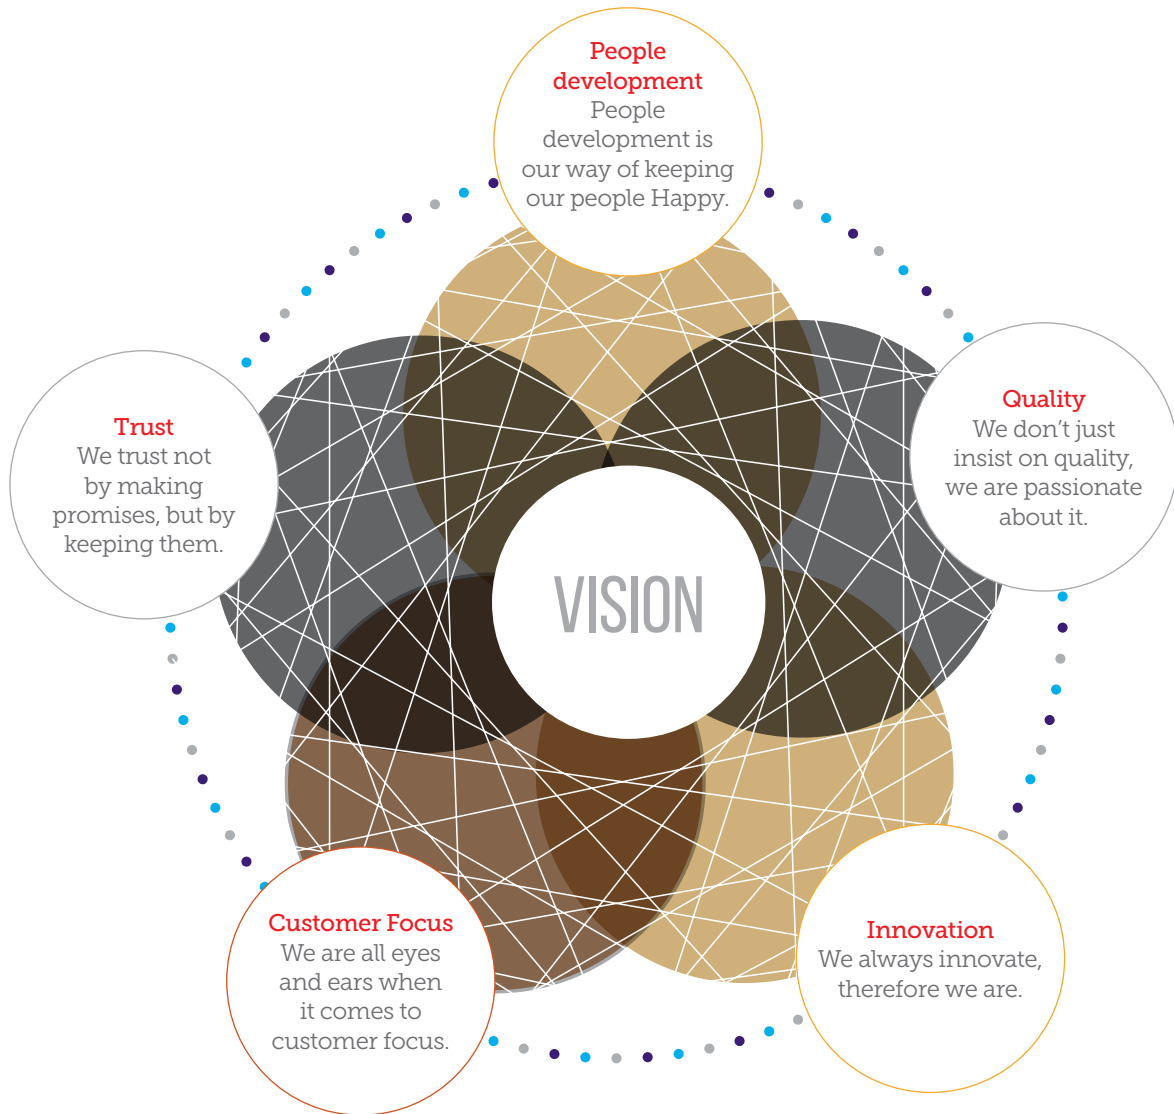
People development
People development is our way of keeping our people Happy.

Trust
We trust not by making promises, but by keeping them.

Quality
We don't just insist on quality, we are passionate about it.

VISION

Customer Focus
We are all eyes and ears when it comes to customer focus.

Innovation
We always innovate, therefore we are.